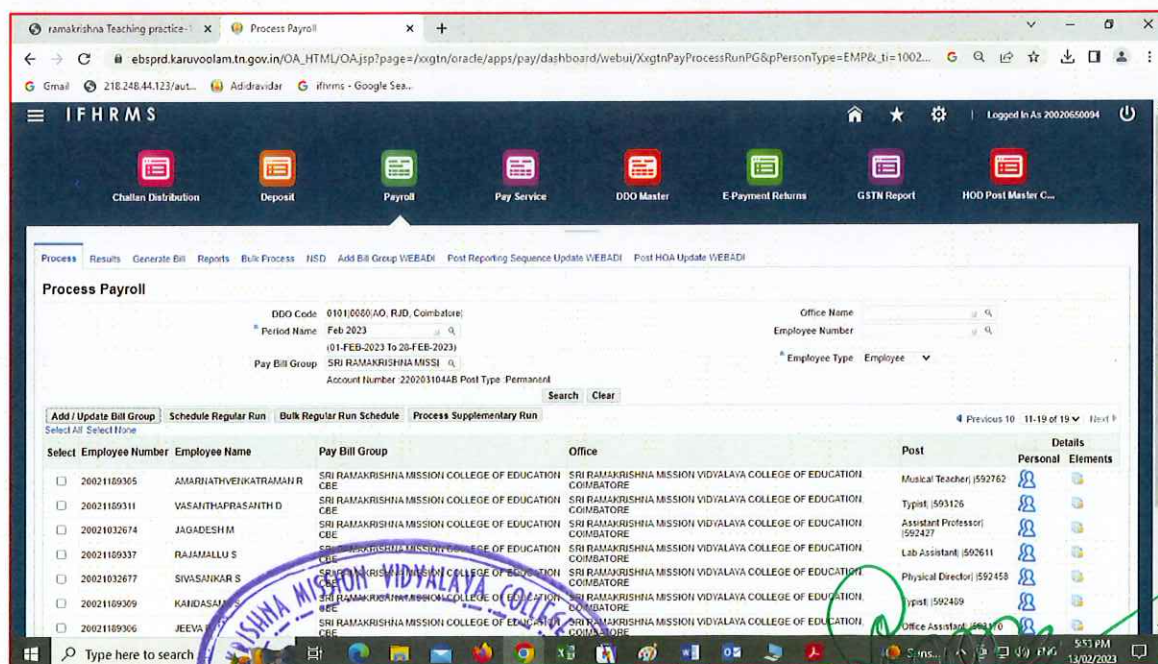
ramakrishna Teaching practice-1 × Process Payroll × +

ebsprd.karuvoolam.tn.gov.in/OA_HTML/OA.jsp?page=/xxgtn/oracle/apps/pay/dashboard/webui/XxgtnPayProcessRunPG&pPersonType=EMP&_ti=1002...

Gmail 218.248.44.123/aut... Adidravidar ifhrms - Google Sea...

IFHRMS

Logged In As 20020650094

Challan Distribution Deposit Payroll Pay Service DDO Master E-Payment Returns GSTN Report HOD Post Master C...

Process Results Generate Bill Reports Bulk Process NSD Add Bill Group WEBADI Post Reporting Sequence Update WEBADI Post HOA Update WEBADI

Process Payroll

DDO Code 0101|0080|AO, RJD, Coimbatore|
* Period Name Feb 2023
(01-FEB-2023 To 28-FEB-2023)
Pay Bill Group SRI RAMAKRISHNA MISSI
Account Number 2202031044B Post Type Permanent

Office Name
Employee Number
* Employee Type Employee

Search Clear

Add / Update Bill Group Schedule Regular Run Bulk Regular Run Schedule Process Supplementary Run

Select All Select None

Previous 10 11-19 of 19 Next

| Select | Employee Number | Employee Name | Pay Bill Group | Office | Post | Details Personal | Details Elements |
|---|---|---|---|---|---|---|---|
| | 20021189305 | AMARNATHVENKATRAMAN R | SRI RAMAKRISHNA MISSION COLLEGE OF EDUCATION CBE | SRI RAMAKRISHNA MISSION VIDYALAYA COLLEGE OF EDUCATION COIMBATORE | Musical Teacher\| \|592762 | | |
| | 20021189311 | VASANTHAPRASANTH D | SRI RAMAKRISHNA MISSION COLLEGE OF EDUCATION CBE | SRI RAMAKRISHNA MISSION VIDYALAYA COLLEGE OF EDUCATION COIMBATORE | Typist\| \|593126 | | |
| | 20021032674 | JAGADESH M | SRI RAMAKRISHNA MISSION COLLEGE OF EDUCATION CBE | SRI RAMAKRISHNA MISSION VIDYALAYA COLLEGE OF EDUCATION COIMBATORE | Assistant Professor\| \|592427 | | |
| | 20021189337 | RAJAMALLU S | SRI RAMAKRISHNA MISSION COLLEGE OF EDUCATION CBE | SRI RAMAKRISHNA MISSION VIDYALAYA COLLEGE OF EDUCATION COIMBATORE | Lab Assistant\| \|592611 | | |
| | 20021032677 | SIVASANKAR S | SRI RAMAKRISHNA MISSION COLLEGE OF EDUCATION CBE | SRI RAMAKRISHNA MISSION VIDYALAYA COLLEGE OF EDUCATION COIMBATORE | Physical Director\| \|592458 | | |
| | 20021189309 | KANDASA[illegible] | SRI RAMAKRISHNA MISSION COLLEGE OF EDUCATION CBE | SRI RAMAKRISHNA MISSION VIDYALAYA COLLEGE OF EDUCATION COIMBATORE | Typist\| \|592489 | | |
| | 20021189306 | JEEVA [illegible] | SRI RAMAKRISHNA MISSION COLLEGE OF EDUCATION CBE | SRI RAMAKRISHNA MISSION VIDYALAYA COLLEGE OF EDUCATION COIMBATORE | Office Assistant\| \|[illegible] | | |

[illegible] MISSION VIDYALAYA COLLE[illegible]

Type here to search

5:53 PM
13/02/2023